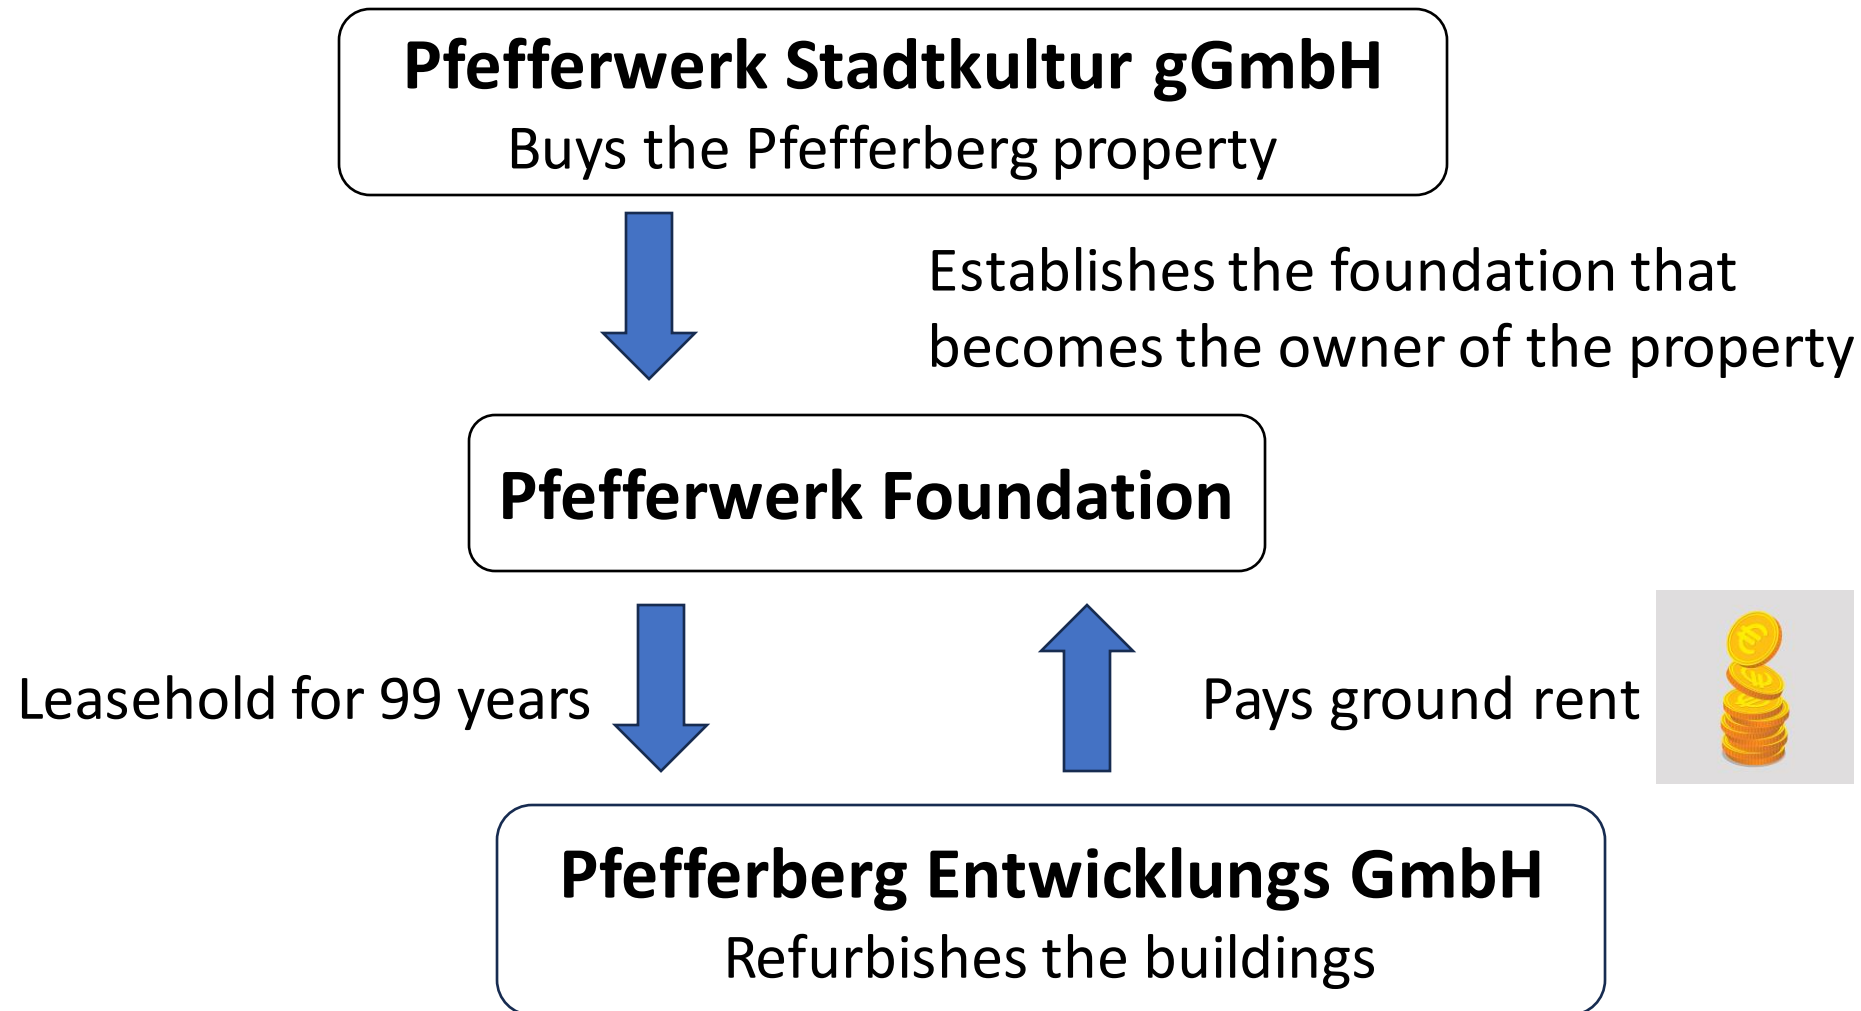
Pfefferwerk Stadtkultur gGmbH
Buys the Pfefferberg property

Establishes the foundation that becomes the owner of the property

Pfefferwerk Foundation

Leasehold for 99 years

Pays ground rent

Pfefferberg Entwicklungs GmbH
Refurbishes the buildings